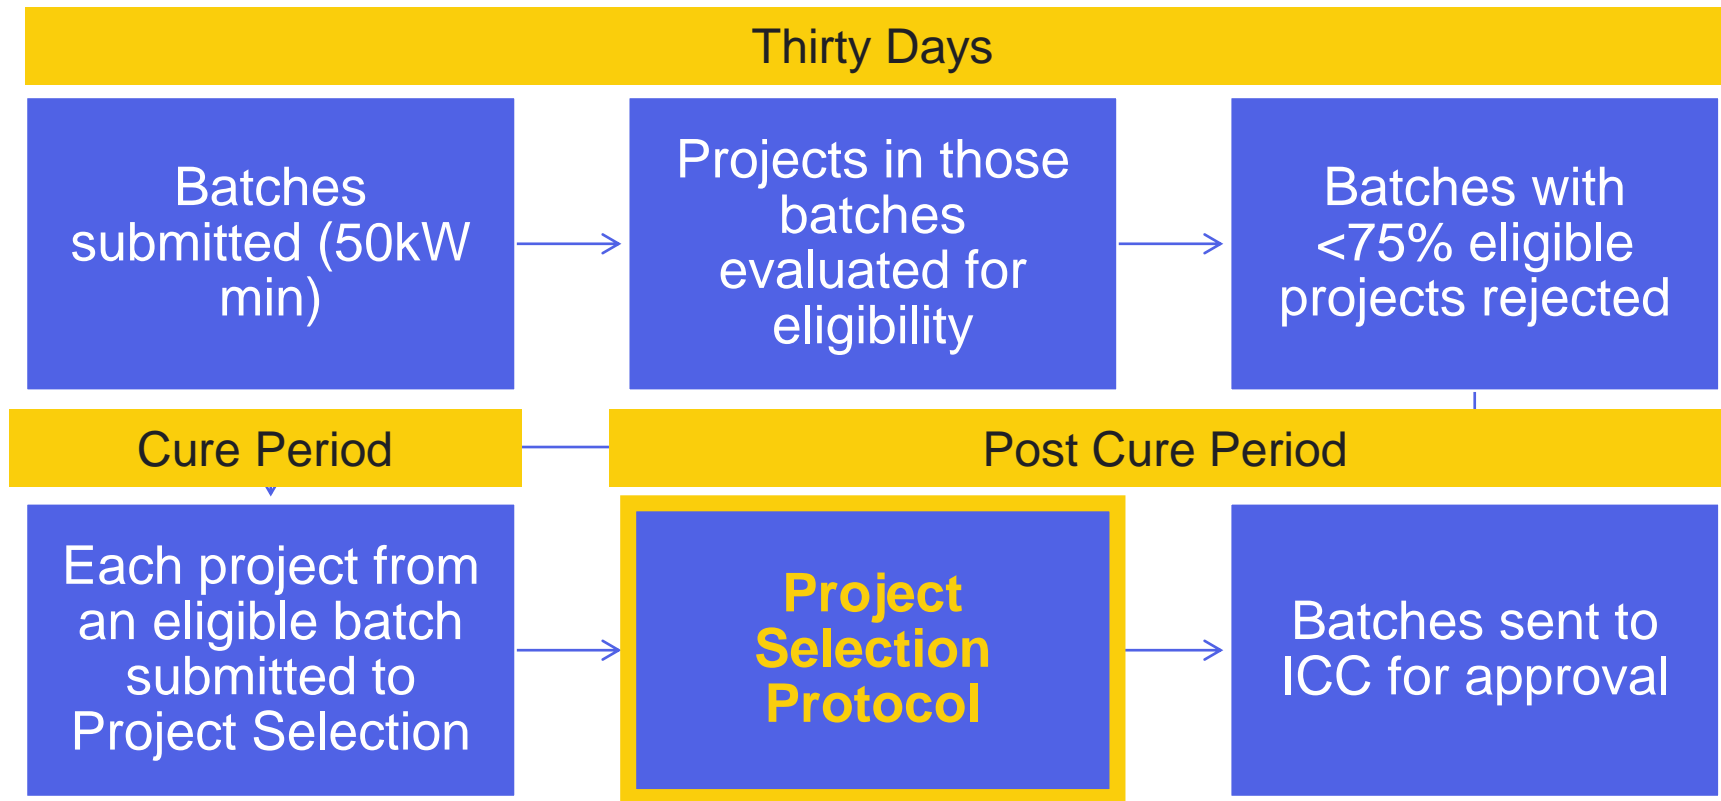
Thirty Days

Batches submitted (50kW min)

Projects in those batches evaluated for eligibility

Batches with <75% eligible projects rejected

Cure Period

Post Cure Period

Each project from an eligible batch submitted to Project Selection

Project Selection Protocol

Batches sent to ICC for approval